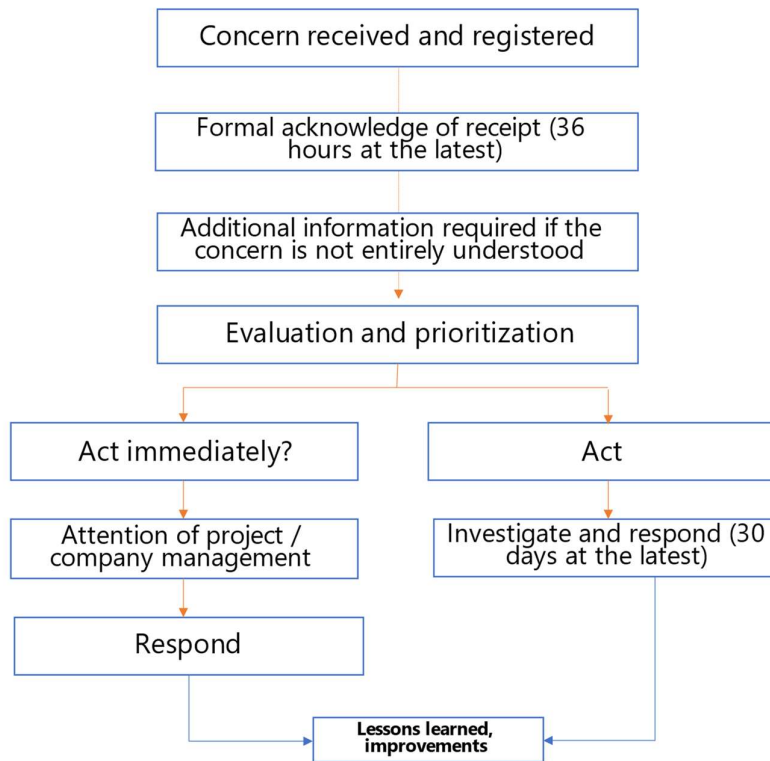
Concern received and registered

Formal acknowledge of receipt (36 hours at the latest)

Additional information required if the concern is not entirely understood

Evaluation and prioritization

Act immediately?

Act

Attention of project / company management

Investigate and respond (30 days at the latest)

Respond

Lessons learned, improvements